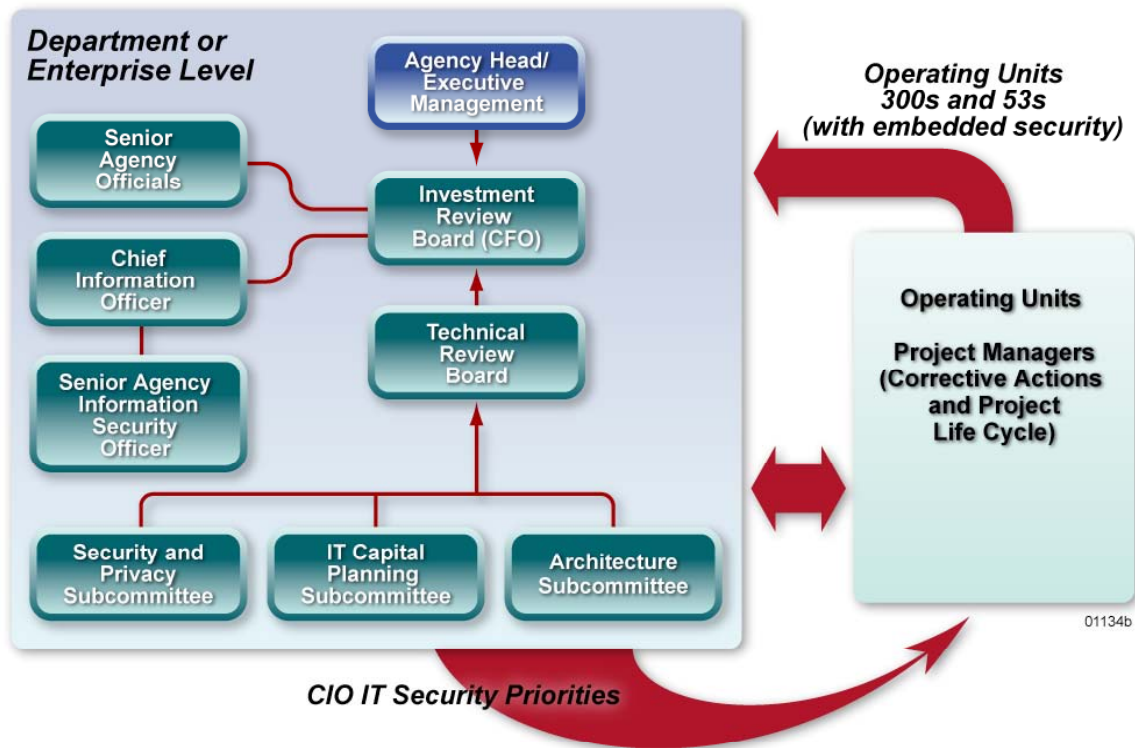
Department or Enterprise Level

Agency Head/ Executive Management

Senior Agency Officials

Investment Review Board (CFO)

Chief Information Officer

Technical Review Board

Senior Agency Information Security Officer

Security and Privacy Subcommittee

IT Capital Planning Subcommittee

Architecture Subcommittee

Operating Units 300s and 53s (with embedded security)

Operating Units

Project Managers (Corrective Actions and Project Life Cycle)

01134b

CIO IT Security Priorities